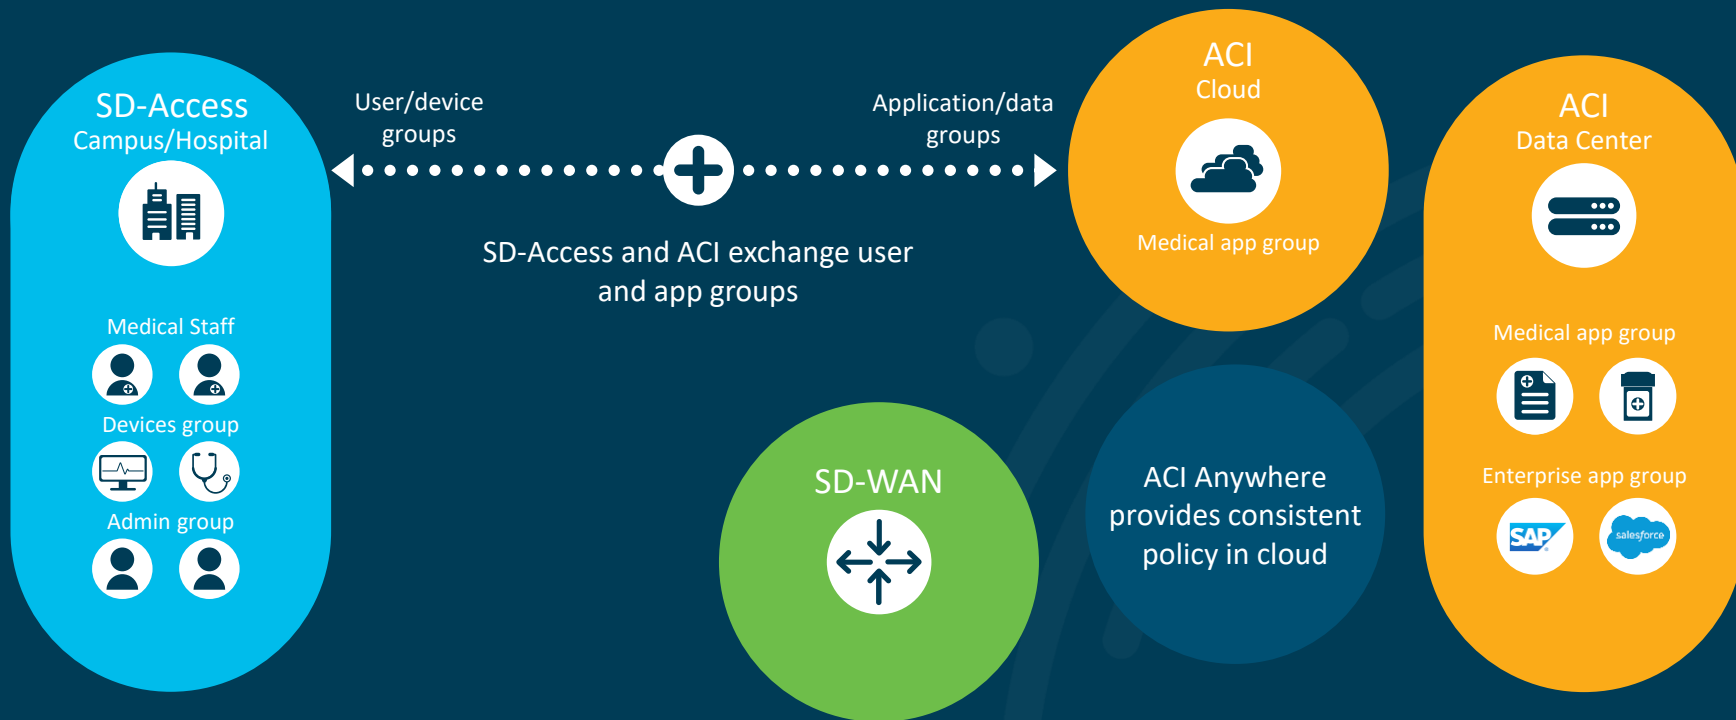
SD-Access
Campus/Hospital

Medical Staff

Devices group

Admin group

User/device groups

Application/data groups

SD-Access and ACI exchange user and app groups

ACI
Cloud

Medical app group

ACI
Data Center

Medical app group

Enterprise app group

SAP

salesforce

SD-WAN

ACI Anywhere provides consistent policy in cloud